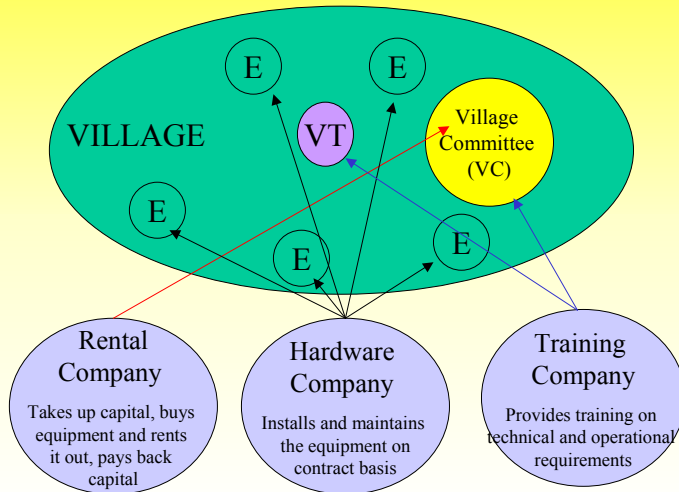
E

E

VILLAGE

VT

Village Committee (VC)

E

E

E

Rental Company

Takes up capital, buys equipment and rents it out, pays back capital

Hardware Company

Installs and maintains the equipment on contract basis

Training Company

Provides training on technical and operational requirements